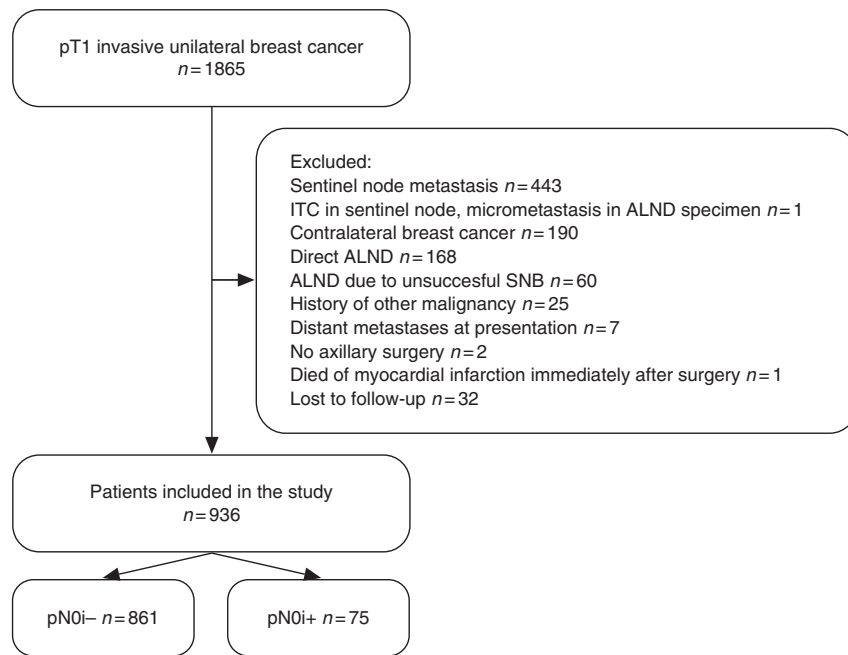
pT1 invasive unilateral breast cancer
$n=1865$

Excluded:
Sentinel node metastasis $n=443$
ITC in sentinel node, micrometastasis in ALND specimen $n=1$
Contralateral breast cancer $n=190$
Direct ALND $n=168$
ALND due to unsuccesful SNB $n=60$
History of other malignancy $n=25$
Distant metastases at presentation $n=7$
No axillary surgery $n=2$
Died of myocardial infarction immediately after surgery $n=1$
Lost to follow-up $n=32$

Patients included in the study
$n=936$

pN0i– $n=861$

pN0i+ $n=75$